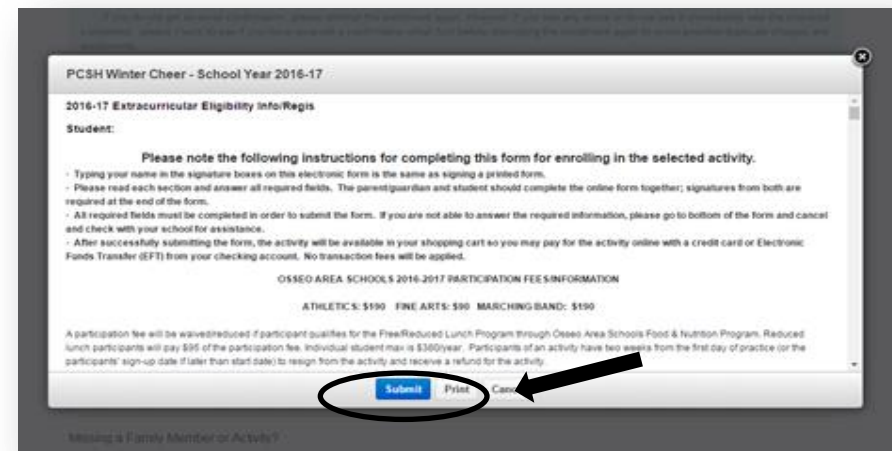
PCSH Winter Cheer - School Year 2016-17

2016-17 Extracurricular Eligibility Info/Regis

Student:

Please note the following instructions for completing this form for enrolling in the selected activity.

- Typing your name in the signature boxes on this electronic form is the same as signing a printed form.
- Please read each section and answer all required fields. The parent/guardian and student should complete the online form together; signatures from both are required at the end of the form.
- All required fields must be completed in order to submit the form. If you are not able to answer the required information, please go to bottom of the form and cancel and check with your school for assistance.
- After successfully submitting the form, the activity will be available in your shopping cart so you may pay for the activity online with a credit card or Electronic Funds Transfer (EFT) from your checking account. No transaction fees will be applied.

OSSEO AREA SCHOOLS 2016-2017 PARTICIPATION FEES/INFORMATION

ATHLETICS: $190 FINE ARTS: $90 MARCHING BAND: $190

A participation fee will be waived/reduced if participant qualifies for the Free/Reduced Lunch Program through Osseo Area Schools Food & Nutrition Program. Reduced lunch participants will pay $95 of the participation fee. Individual student max is $380/year. Participants of an activity have two weeks from the first day of practice (or the participants' sign-up date if later than start date) to resign from the activity and receive a refund for the activity.

Submit Print Cance

Missing a Family Member or Activity?